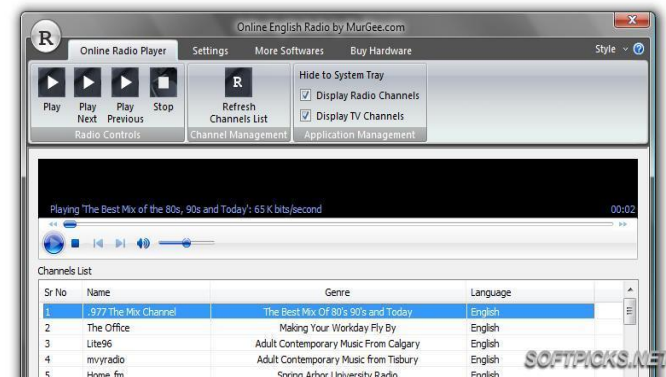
R

Online English Radio by MurGee.com

Online Radio Player | Settings | More Softwares | Buy Hardware

Style

Play | Play Next | Play Previous | Stop

Radio Controls

R

Refresh Channels List

Channel Management

Hide to System Tray

Display Radio Channels

Display TV Channels

Application Management

Playing 'The Best Mix of the 80s, 90s and Today': 65 K bits/second

00:02

Channels List

| Sr No | Name | Genre | Language |
|---|---|---|---|
| 1 | .977 The Mix Channel | The Best Mix Of 80's 90's and Today | English |
| 2 | The Office | Making Your Workday Fly By | English |
| 3 | Lite96 | Adult Contemporary Music From Calgary | English |
| 4 | mvyradio | Adult Contemporary Music from Tisbury | English |
| 5 | Home.fm | Spring Arbor University Radio | English |

SOFTPICKS.NET